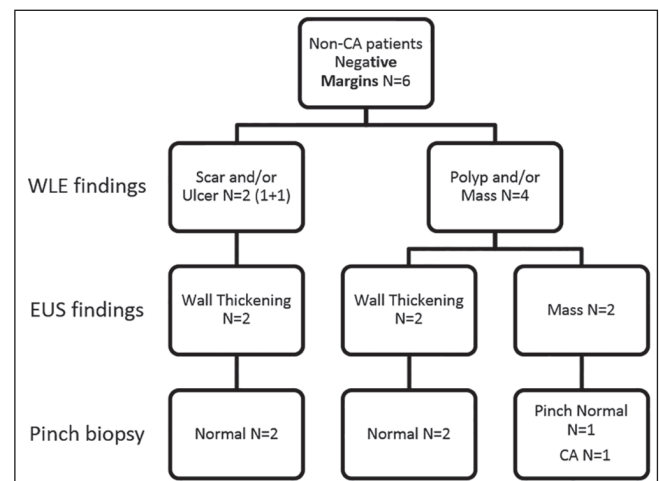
Non-CA patients Negative Margins N=6

WLE findings

Scar and/or Ulcer N=2 (1+1)

Polyp and/or Mass N=4

EUS findings

Wall Thickening N=2

Wall Thickening N=2

Mass N=2

Pinch biopsy

Normal N=2

Normal N=2

Pinch Normal N=1

CA N=1